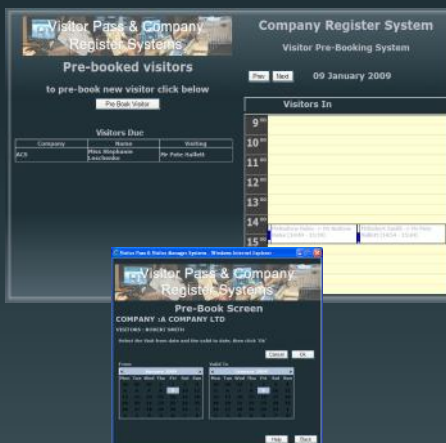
Visitor Pass & Company Register Systems

Pre-booked visitors

to pre-book new visitor click below

Pre Book Visitor

Visitors Due

| Company | Name | Visiting |
|---|---|---|
| ACS | Miss Stephanie Lowbombe | Mr Pete Hallett |

Company Register System

Visitor Pre-Booking System

Prev Next 09 January 2009

Visitors In

$9^{00}$

$10^{00}$

$11^{00}$

$12^{00}$

$13^{00}$

$14^{00}$

$15^{00}$

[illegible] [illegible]

Visitor Pass & Visitor Manager Systems - Windows Internet Explorer

Visitor Pass & Company Register Systems

Pre-Book Screen

COMPANY :A COMPANY LTD

VISITORS : ROBERT SMITH

Select the Visit from date and the valid to date, then click 'Ok'

Cancel OK

From

Valid To

January 2009

January 2009

Mon Tue Wed Thu Fri Sat Sun

Mon Tue Wed Thu Fri Sat Sun

Help Back